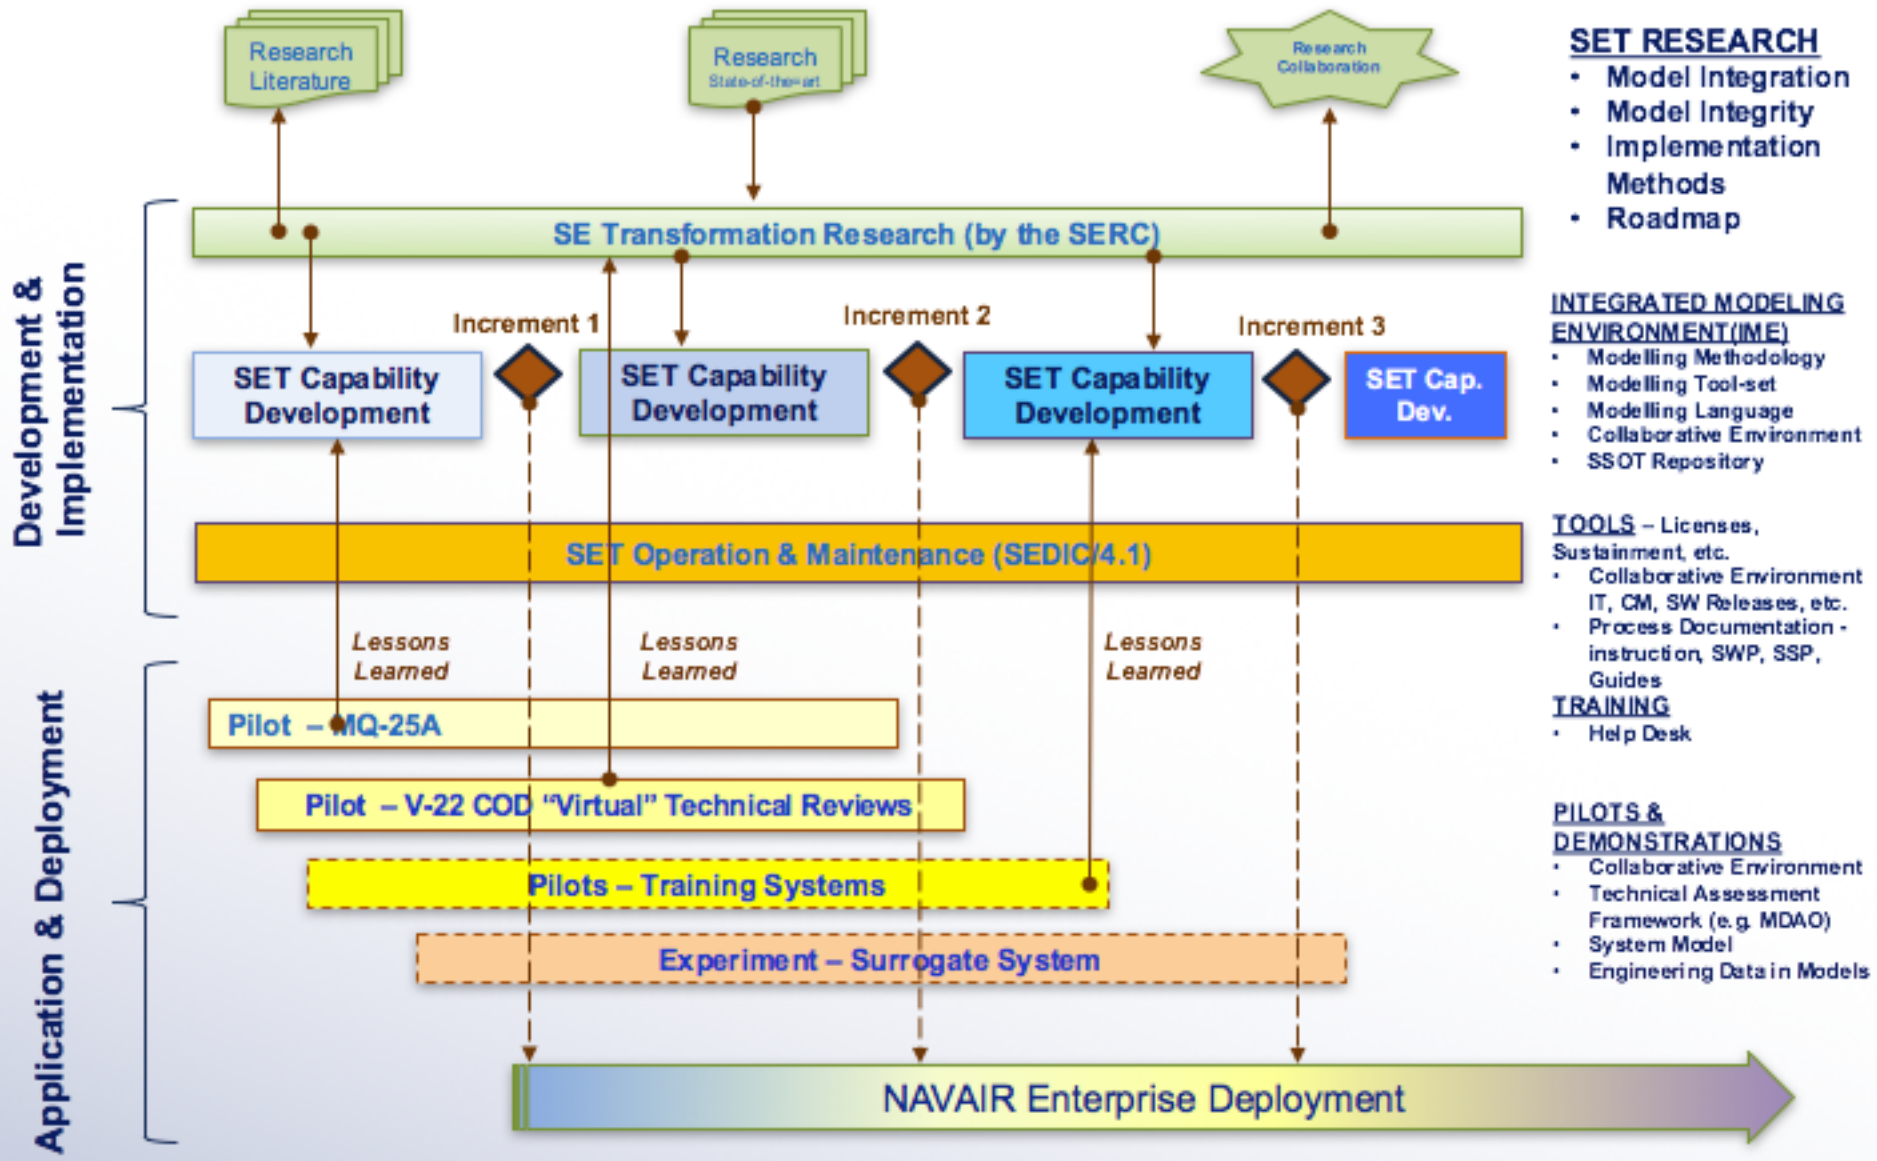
Research Literature

Research State-of-the-art

Research Collaboration

SET RESEARCH
• Model Integration
• Model Integrity
• Implementation Methods
• Roadmap

Development & Implementation

SE Transformation Research (by the SERC)

Increment 1

Increment 2

Increment 3

SET Capability Development

SET Capability Development

SET Capability Development

SET Cap. Dev.

INTEGRATED MODELING ENVIRONMENT(IME)
• Modelling Methodology
• Modelling Tool-set
• Modelling Language
• Collaborative Environment
• SSOT Repository

SET Operation & Maintenance (SEDIC/4.1)

TOOLS – Licenses, Sustainment, etc.
• Collaborative Environment IT, CM, SW Releases, etc.
• Process Documentation - instruction, SWP, SSP, Guides

TRAINING
• Help Desk

Lessons Learned

Lessons Learned

Lessons Learned

Application & Deployment

Pilot – MQ-25A

Pilot – V-22 COD "Virtual" Technical Reviews

Pilots – Training Systems

Experiment – Surrogate System

PILOTS & DEMONSTRATIONS
• Collaborative Environment
• Technical Assessment Framework (e.g. MDAO)
• System Model
• Engineering Data in Models

NAVAIR Enterprise Deployment